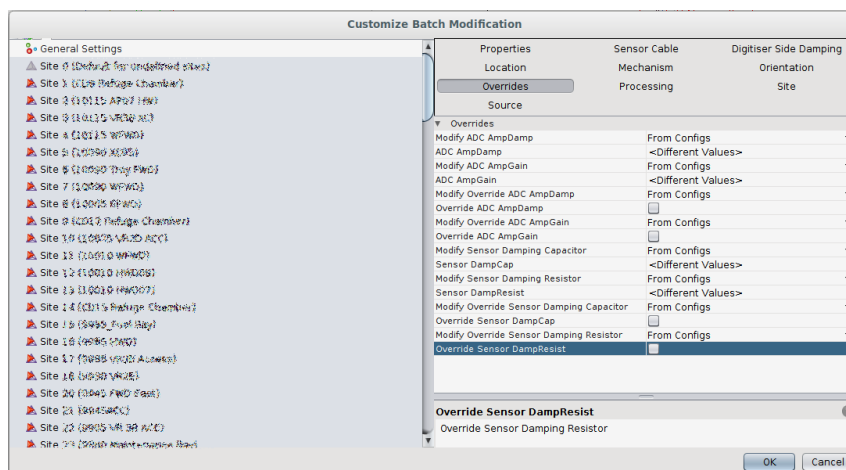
Customize Batch Modification

General Settings
Site 0 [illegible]
Site 1 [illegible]
Site 2 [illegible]
Site 3 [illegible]
Site 4 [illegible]
Site 5 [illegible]
Site 6 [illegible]
Site 7 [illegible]
Site 8 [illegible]
Site 9 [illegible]
Site 10 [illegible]
Site 11 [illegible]
Site 12 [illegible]
Site 13 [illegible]
Site 14 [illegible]
Site 15 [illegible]
Site 16 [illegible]
Site 17 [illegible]
Site 18 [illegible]
Site 20 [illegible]
Site 21 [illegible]
Site 22 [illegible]
Site 23 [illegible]

Properties | Sensor Cable | Digitiser Side Damping
Location | Mechanism | Orientation
Overrides | Processing | Site
Source

Overrides

| | |
|---|---|
| Modify ADC AmpDamp | From Configs |
| ADC AmpDamp | <Different Values> |
| Modify ADC AmpGain | From Configs |
| ADC AmpGain | <Different Values> |
| Modify Override ADC AmpDamp | From Configs |
| Override ADC AmpDamp | |
| Modify Override ADC AmpGain | From Configs |
| Override ADC AmpGain | |
| Modify Sensor Damping Capacitor | From Configs |
| Sensor DampCap | <Different Values> |
| Modify Sensor Damping Resistor | From Configs |
| Sensor DampResist | <Different Values> |
| Modify Override Sensor Damping Capacitor | From Configs |
| Override Sensor DampCap | |
| Modify Override Sensor Damping Resistor | From Configs |
| Override Sensor DampResist | |

Override Sensor DampResist
Override Sensor Damping Resistor

OK
Cancel